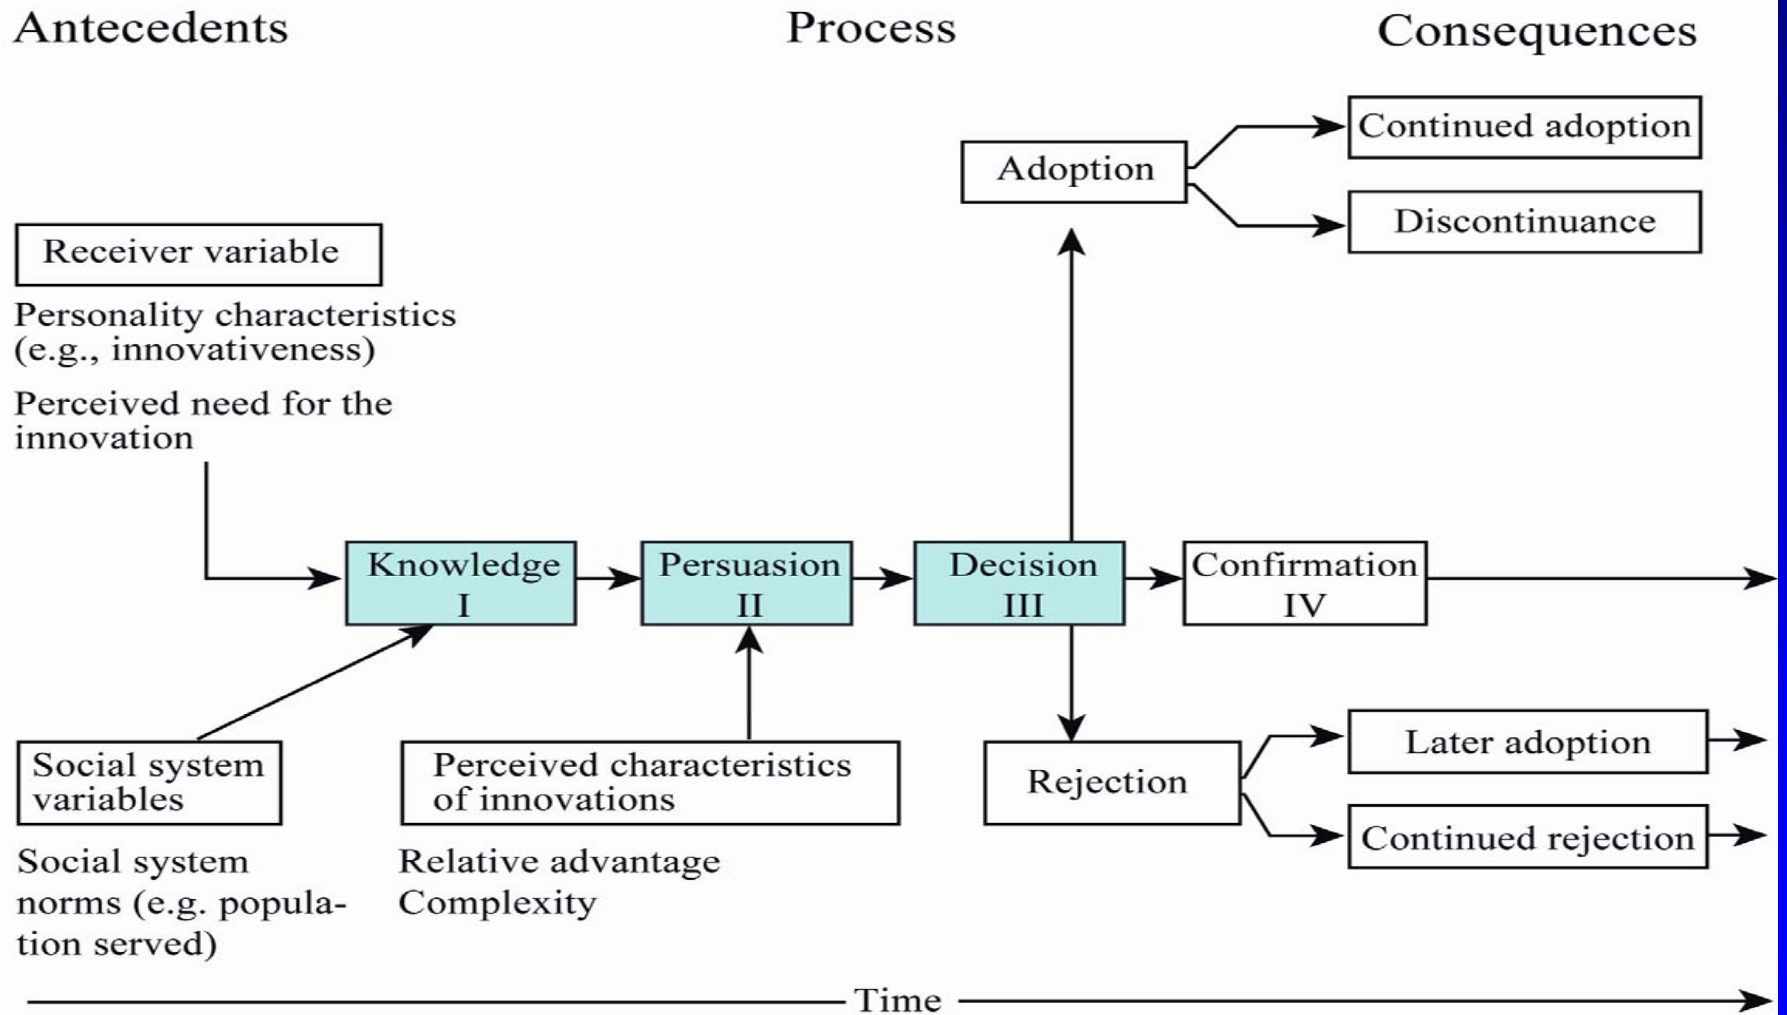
Antecedents

Process

Consequences

Adoption

Continued adoption

Discontinuance

Receiver variable

Personality characteristics (e.g., innovativeness)

Perceived need for the innovation

Knowledge
I

Persuasion
II

Decision
III

Confirmation
IV

Social system variables

Social system norms (e.g. population served)

Perceived characteristics of innovations

Relative advantage
Complexity

Rejection

Later adoption

Continued rejection

Time